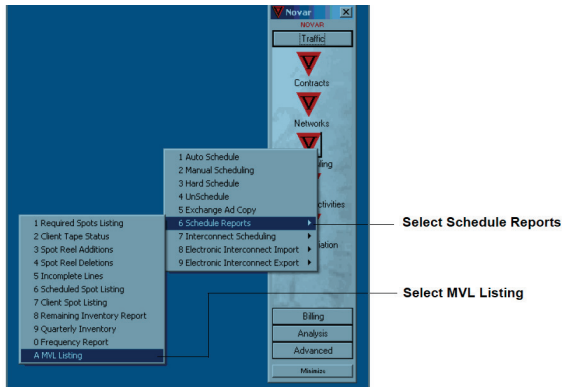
Novar
NOVAR
Traffic
Contracts
Networks
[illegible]uling
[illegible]ctivities
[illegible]ation

1 Auto Schedule
2 Manual Scheduling
3 Hard Schedule
4 UnSchedule
5 Exchange Ad Copy
6 Schedule Reports
7 Interconnect Scheduling
8 Electronic Interconnect Import
9 Electronic Interconnect Export

1 Required Spots Listing
2 Client Tape Status
3 Spot Reel Additions
4 Spot Reel Deletions
5 Incomplete Lines
6 Scheduled Spot Listing
7 Client Spot Listing
8 Remaining Inventory Report
9 Quarterly Inventory
0 Frequency Report
A MVL Listing

Billing
Analysis
Advanced
Minimize

Select Schedule Reports

Select MVL Listing